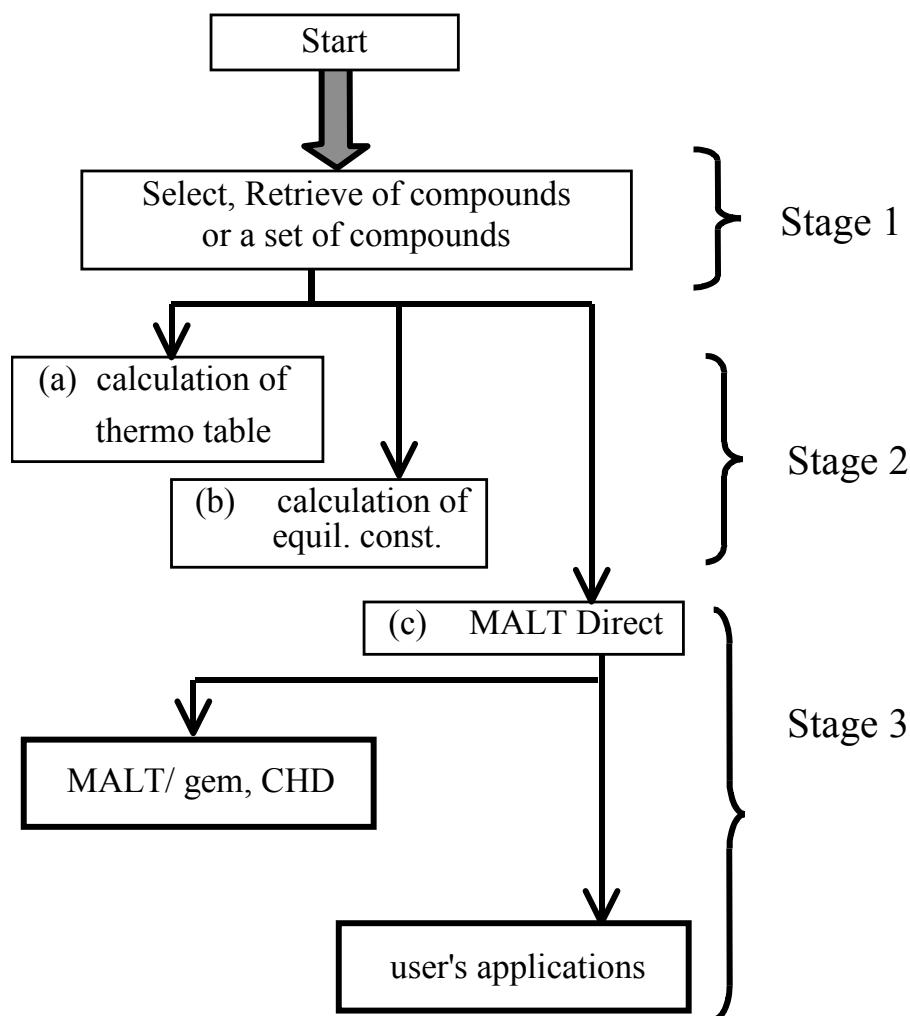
Start

Select, Retrieve of compounds or a set of compounds

Stage 1

(a) calculation of thermo table

(b) calculation of equil. const.

Stage 2

(c) MALT Direct

MALT/ gem, CHD

Stage 3

user's applications